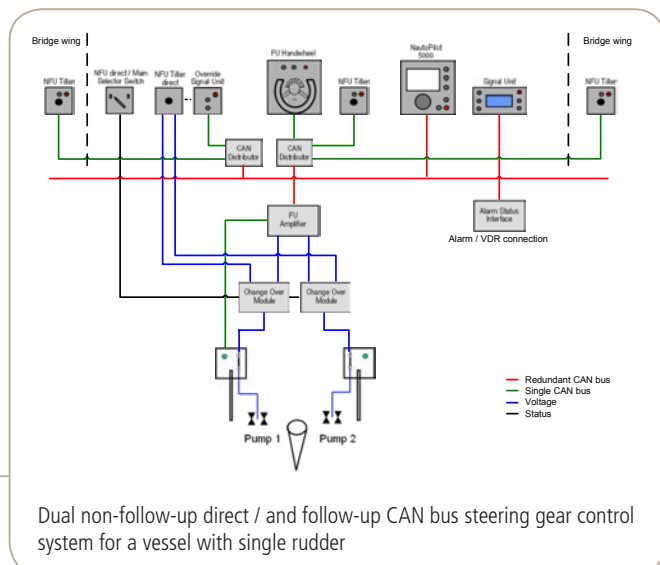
Bridge wing

Bridge wing

NFU Tiller

NFU direct / Main Selector Switch

NFU Tiller direct

Override Signal Unit

FU Handwheel

NFU Tiller

NautoPilot 5000

Signal Unit

NFU Tiller

CAN Distributor

CAN Distributor

FU Amplifier

Alarm Status Interface

Alarm / VDR connection

Change Over Module

Change Over Module

Redundant CAN bus
Single CAN bus
Voltage
Status

Pump 1

Pump 2

Dual non-follow-up direct / and follow-up CAN bus steering gear control system for a vessel with single rudder